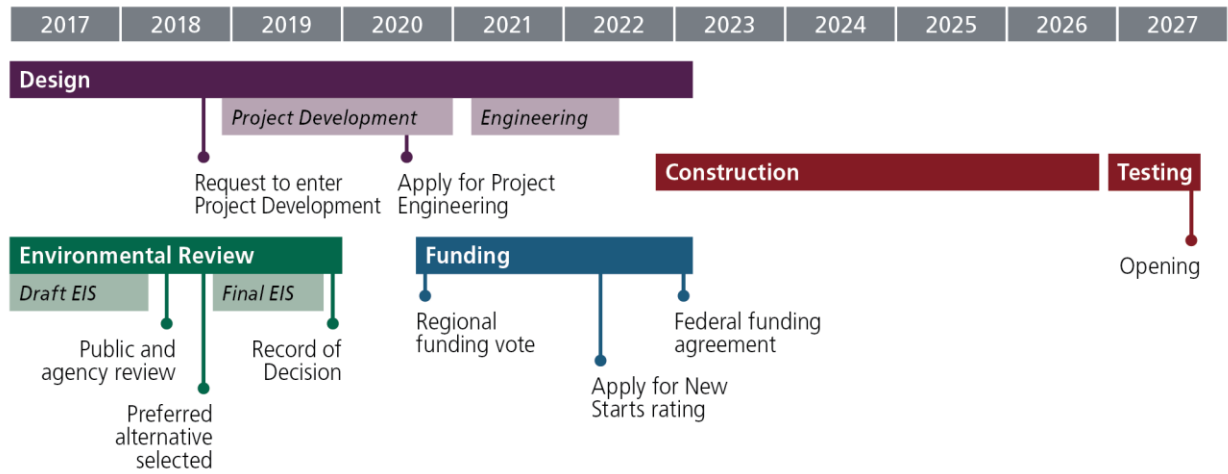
| 2017 | 2018 | 2019 | 2020 | 2021 | 2022 | 2023 | 2024 | 2025 | 2026 | 2027 |
|---|---|---|---|---|---|---|---|---|---|---|

Design

Project Development

Engineering

Request to enter Project Development

Apply for Project Engineering

Construction

Testing

Opening

Environmental Review

Draft EIS

Final EIS

Public and agency review

Preferred alternative selected

Record of Decision

Funding

Regional funding vote

Apply for New Starts rating

Federal funding agreement